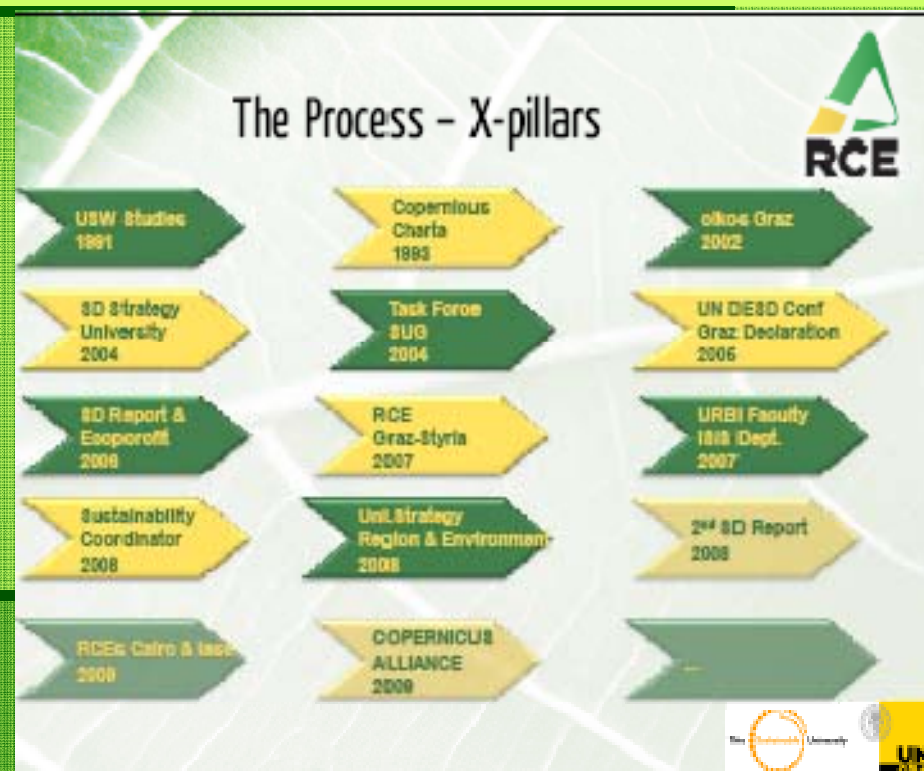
The Process – X-pillars

RCE

USW Studies 1991

Copernicus Charta 1993

oikos Graz 2002

SD Strategy University 2004

Task Force SUG 2004

UN DESD Conf Graz Declaration 2005

SD Report & Ecoprofit 2006

RCE Graz-Styria 2007

URBI Faculty ISIS Dept. 2007

Sustainability Coordinator 2008

Uni.Strategy Region & Environmen 2008

2nd SD Report 2008

RCEs Cairo & Iasi 2009

COPERNICUS ALLIANCE 2009

...

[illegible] University

UN